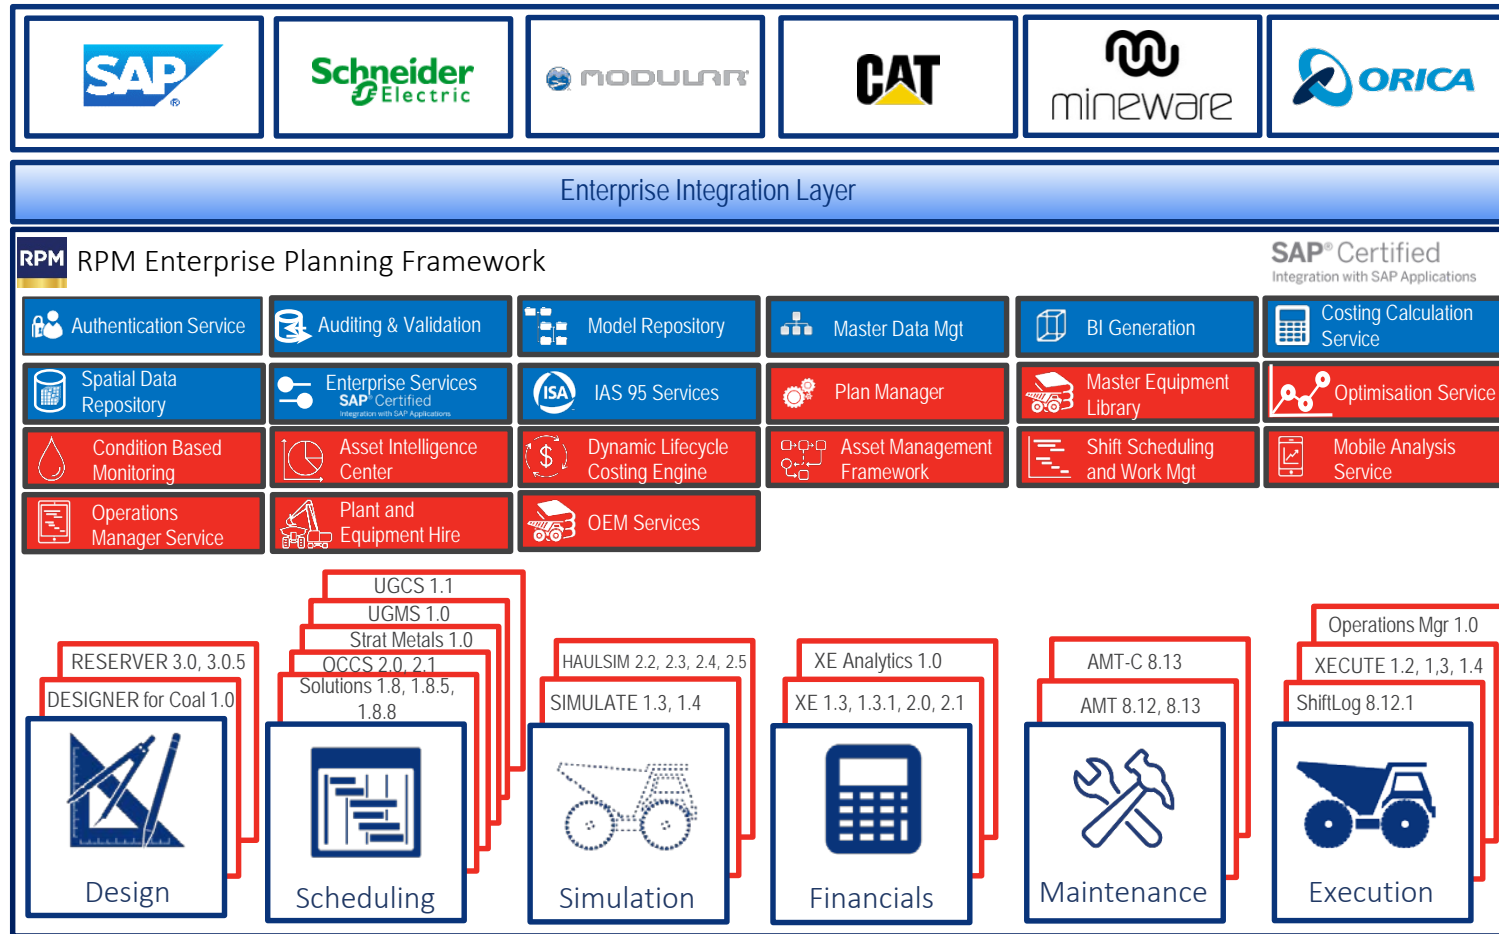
SAP

Schneider Electric

MODULAR

CAT

mineware

ORICA

Enterprise Integration Layer

RPM

RPM Enterprise Planning Framework

SAP® Certified
Integration with SAP Applications

Authentication Service

Auditing & Validation

Model Repository

Master Data Mgt

BI Generation

Costing Calculation Service

Spatial Data Repository

Enterprise Services
SAP® Certified
Integration with SAP Applications

ISA IAS 95 Services

Plan Manager

Master Equipment Library

Optimisation Service

Condition Based Monitoring

Asset Intelligence Center

Dynamic Lifecycle Costing Engine

Asset Management Framework

Shift Scheduling and Work Mgt

Mobile Analysis Service

Operations Manager Service

Plant and Equipment Hire

OEM Services

RESERVER 3.0, 3.0.5

DESIGNER for Coal 1.0

Design

UGCS 1.1

UGMS 1.0

Strat Metals 1.0

OCCS 2.0, 2.1

Solutions 1.8, 1.8.5, 1.8.8

Scheduling

HAULSIM 2.2, 2.3, 2.4, 2.5

SIMULATE 1.3, 1.4

Simulation

XE Analytics 1.0

XE 1.3, 1.3.1, 2.0, 2.1

Financials

AMT-C 8.13

AMT 8.12, 8.13

Maintenance

Operations Mgr 1.0

XECUTE 1.2, 1,3, 1.4

ShiftLog 8.12.1

Execution